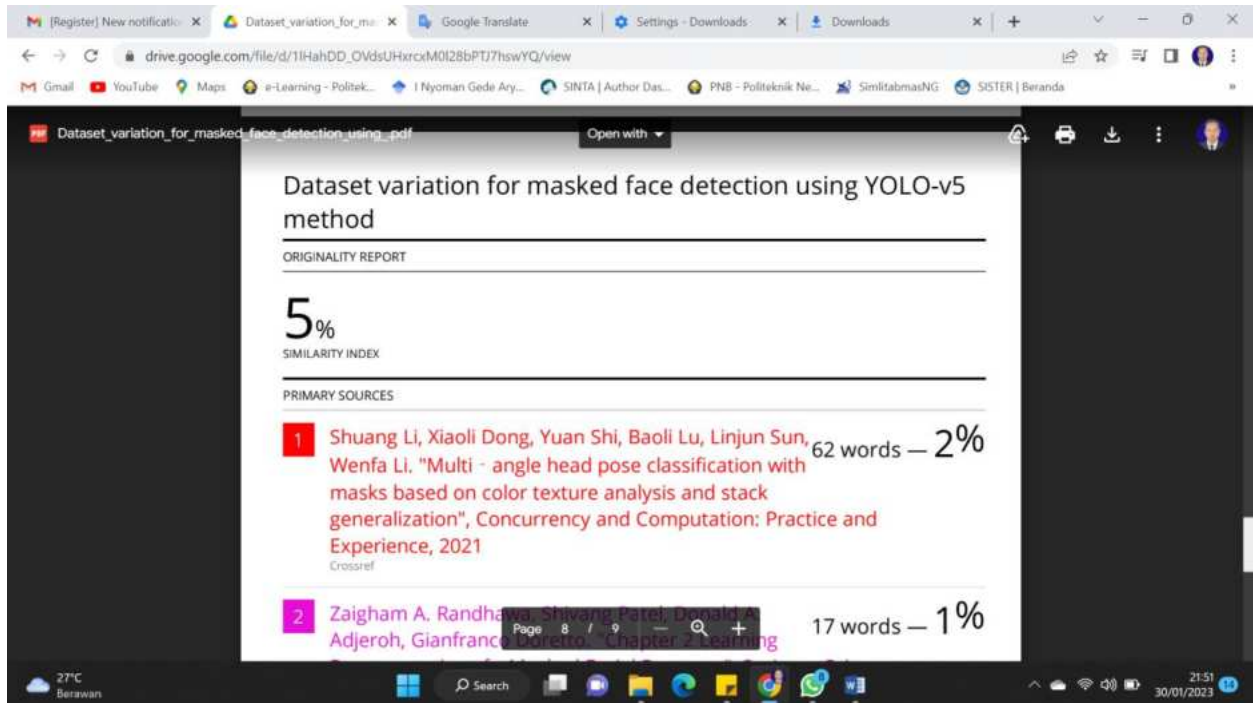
[Register] New notificatio × Dataset_variation_for_ma × Google Translate × Settings - Downloads × Downloads × +

drive.google.com/file/d/1lHahDD_OVdsUHxrcxM0I28bPTJ7hswYQ/view

Gmail YouTube Maps e-Learning - Politek... I Nyoman Gede Ary... SINTA | Author Das... PNB - Politeknik Ne... SimlitabmasNG SISTER | Beranda

Dataset_variation_for_masked_face_detection_using_.pdf Open with

Dataset variation for masked face detection using YOLO-v5 method

ORIGINALITY REPORT

5%
SIMILARITY INDEX

PRIMARY SOURCES

1 Shuang Li, Xiaoli Dong, Yuan Shi, Baoli Lu, Linjun Sun, Wenfa Li. "Multi‐angle head pose classification with masks based on color texture analysis and stack generalization", Concurrency and Computation: Practice and Experience, 2021
Crossref
62 words — 2%

2 Zaigham A. Randhawa, Shivang Patel, Donald A. Adjeroh, Gianfranco Doretto. "Chapter 2 Learning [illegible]
17 words — 1%

Page 8 / 9 — +

27°C
Berawan
Search
21:51
30/01/2023